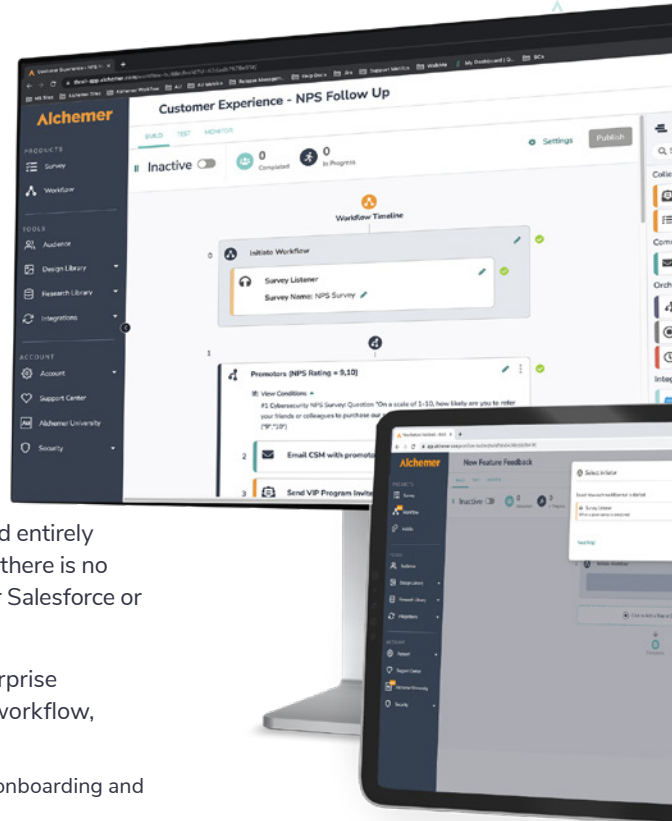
Customer Experience - NPS Follow Up

Alchemer

BUILD TEST MONITOR

Settings Publish

PRODUCTS
Survey
Workflow

TOOLS
Audience
Design Library
Research Library
Integrations

ACCOUNT
Account
Support Center
Alchemer University
Security

Inactive

0 Completed

0 In Progress

Workflow Timeline

0 Initiate Workflow

Survey Listener
Survey Name: NPS Survey

1 Promotors (NPS Rating = 9,10)

View Conditions
#1 Cybersecurity NPS Survey: Question "On a scale of 1-10, how likely are you to refer your friends or colleagues to purchase our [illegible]
("9","10")

2 Email CSM with promot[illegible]

3 Send VIP Program Invite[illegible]

Alchemer

New Feature Feedback

Inactive

Select Initiator

Survey Listener

d entirely
there is no
r Salesforce or

rprise
workflow,

onboarding and